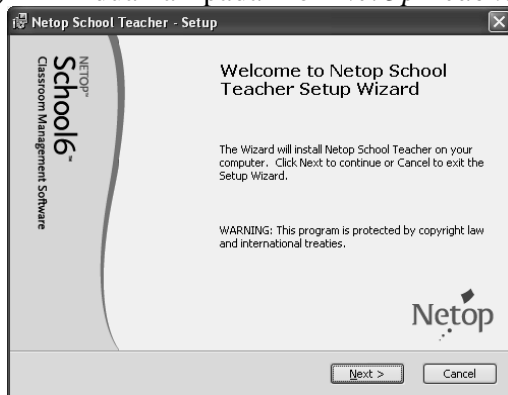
Netop School Teacher - Setup

NETOP™ School6™ Classroom Management Software

Welcome to Netop School Teacher Setup Wizard

The Wizard will install Netop School Teacher on your computer. Click Next to continue or Cancel to exit the Setup Wizard.

WARNING: This program is protected by copyright law and international treaties.

Netop

Next >

Cancel